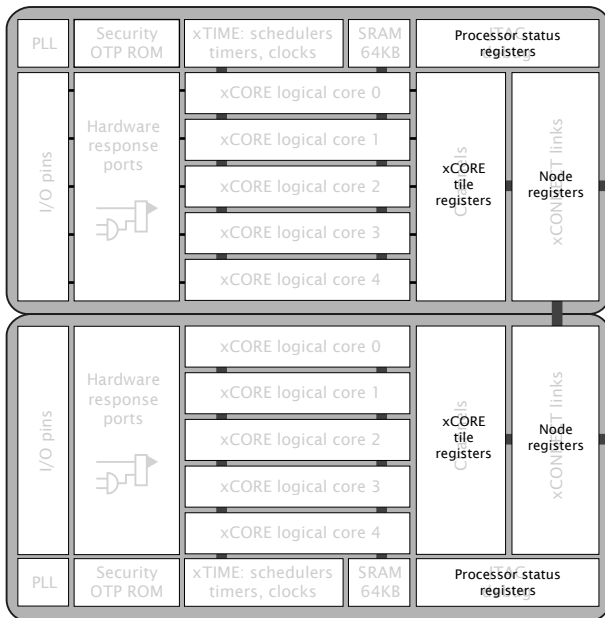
PLL

Security OTP ROM

xTIME: schedulers timers, clocks

SRAM 64KB

Processor status registers

JTAG debug

I/O pins

Hardware response ports

xCORE logical core 0

xCORE logical core 1

xCORE logical core 2

xCORE logical core 3

xCORE logical core 4

Channels

xCORE tile registers

xCONNECT links

Node registers

I/O pins

Hardware response ports

xCORE logical core 0

xCORE logical core 1

xCORE logical core 2

xCORE logical core 3

xCORE logical core 4

Channels

xCORE tile registers

xCONNECT links

Node registers

PLL

Security OTP ROM

xTIME: schedulers timers, clocks

SRAM 64KB

Processor status registers

JTAG debug